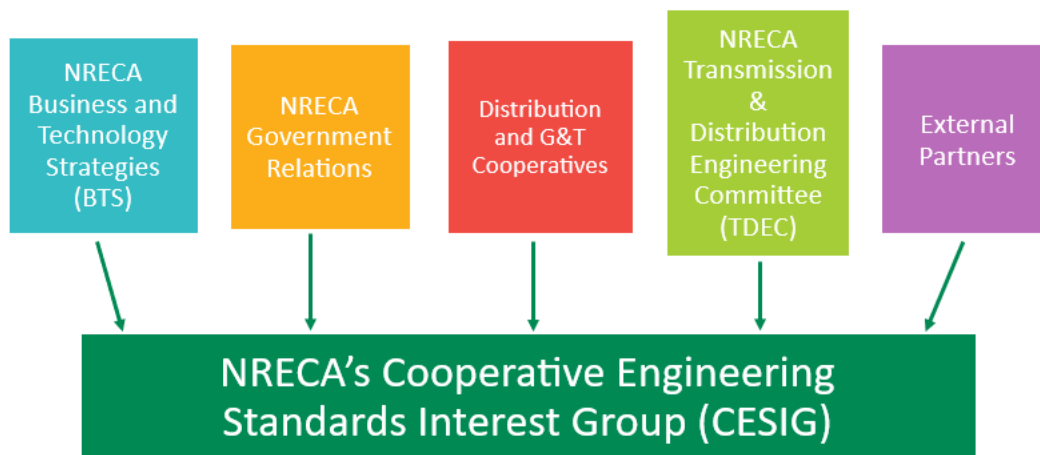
NRECA Business and Technology Strategies (BTS)

NRECA Government Relations

Distribution and G&T Cooperatives

NRECA Transmission & Distribution Engineering Committee (TDEC)

External Partners

NRECA’s Cooperative Engineering Standards Interest Group (CESIG)